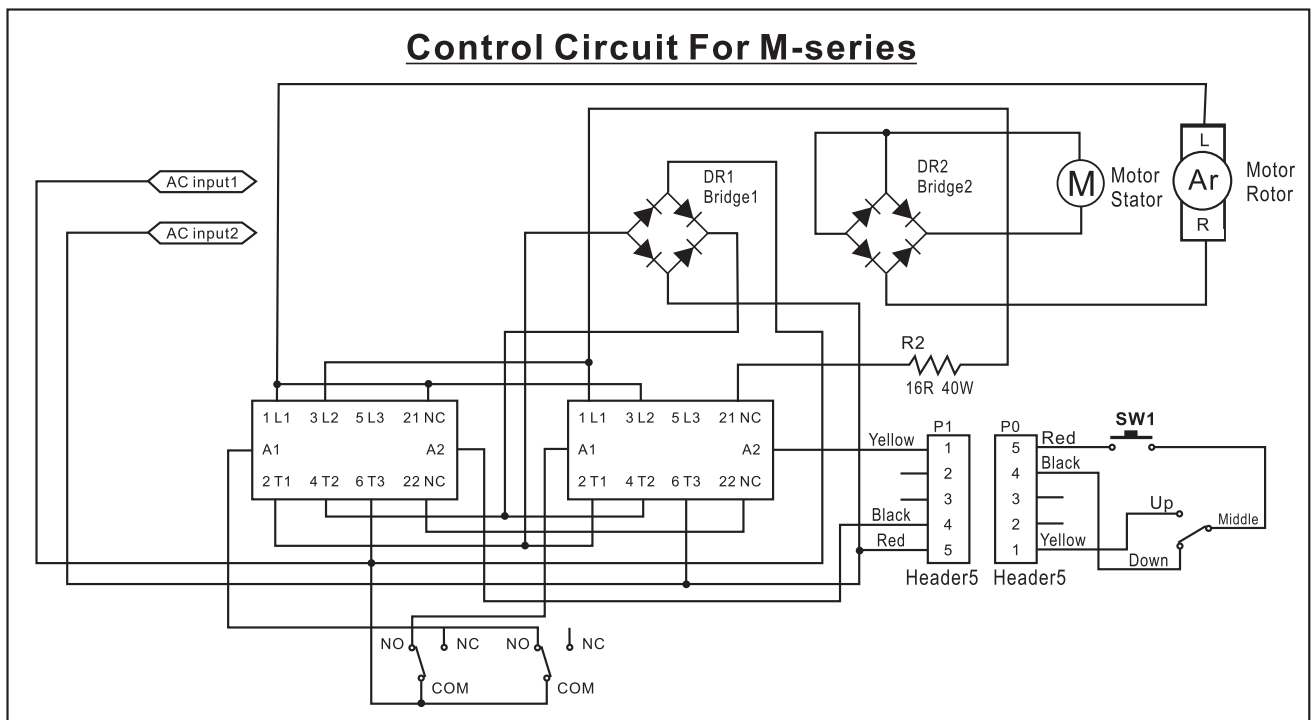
Control Circuit For M-series

AC input1
AC input2

DR1
Bridge1

DR2
Bridge2

M
Motor
Stator

L
Ar
R
Motor
Rotor

R2
16R 40W

1 L1
3 L2
5 L3
21 NC
A1
A2
2 T1
4 T2
6 T3
22 NC

1 L1
3 L2
5 L3
21 NC
A1
A2
2 T1
4 T2
6 T3
22 NC

Yellow
Black
Red

P1
1
2
3
4
5
Header5

P0
5
4
3
2
1
Header5

Red
Black
Yellow

SW1

Up
Middle
Down

NO
NC
NO
NC
COM
COM